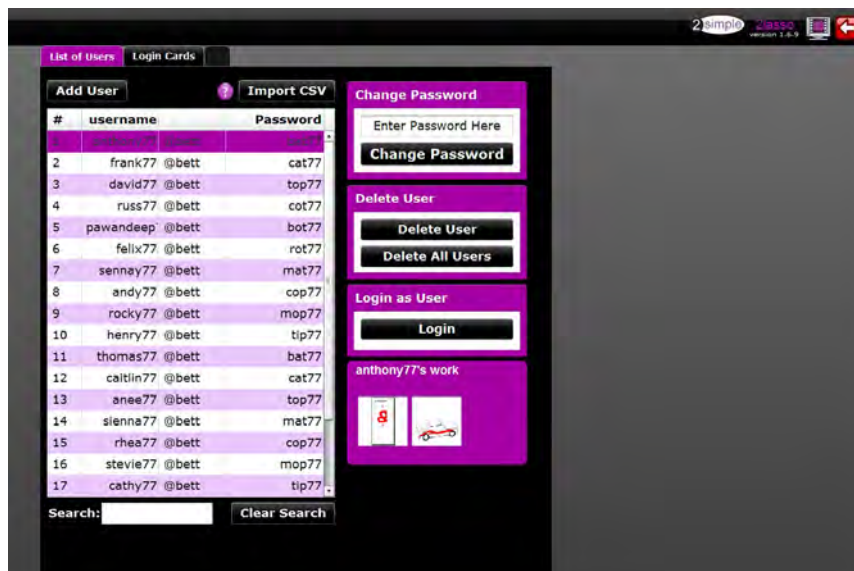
2simple 2lasso version 1.6.9

List of Users | Login Cards

Add User | ? | Import CSV

| # | username | | Password |
|---|---|---|---|
| 1 | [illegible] | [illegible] | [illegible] |
| 2 | frank77 | @bett | cat77 |
| 3 | david77 | @bett | top77 |
| 4 | russ77 | @bett | cot77 |
| 5 | pawandeep | @bett | bot77 |
| 6 | felix77 | @bett | rot77 |
| 7 | sennay77 | @bett | mat77 |
| 8 | andy77 | @bett | cop77 |
| 9 | rocky77 | @bett | mop77 |
| 10 | henry77 | @bett | tip77 |
| 11 | thomas77 | @bett | bat77 |
| 12 | caitlin77 | @bett | cat77 |
| 13 | anee77 | @bett | top77 |
| 14 | sienna77 | @bett | mat77 |
| 15 | rhea77 | @bett | cop77 |
| 16 | stevie77 | @bett | mop77 |
| 17 | cathy77 | @bett | tip77 |

Search: | Clear Search

Change Password
Enter Password Here
Change Password

Delete User
Delete User
Delete All Users

Login as User
Login

anthony77's work